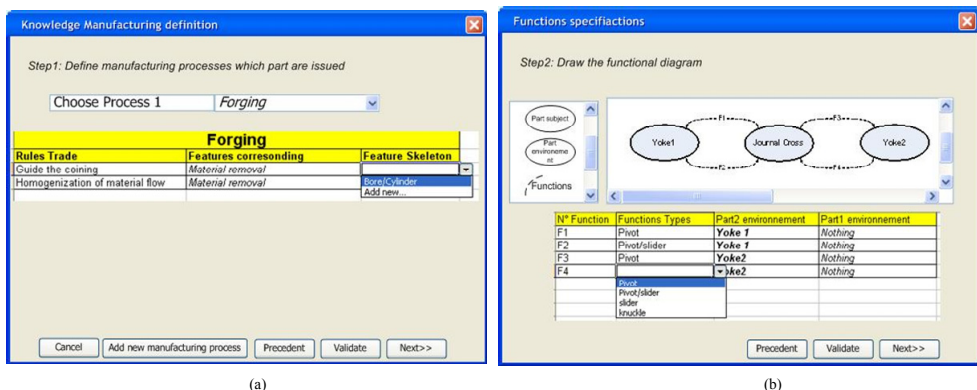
Knowledge Manufacturing definition

Step1: Define manufacturing processes which part are issued

Choose Process 1 Forging

| Forging | | |
|---|---|---|
| Rules Trade | Features corresonding | Feature Skeleton |
| Guide the coining | Material removal | |
| Homogenization of material flow | Material removal | Bore/Cylinder |
| | | Add new... |

Cancel | Add new manufacturing process | Precedent | Validate | Next>>

(a)

Functions specifiactions

Step2: Draw the functional diagram

Part subject

Part environement

Functions

Yoke1 — F1 — Journal Cross — F3 — Yoke2

F2 F4

| N° Function | Functions Types | Part2 environnement | Part1 environnement |
|---|---|---|---|
| F1 | Pivot | Yoke 1 | Nothing |
| F2 | Pivot/slider | Yoke 1 | Nothing |
| F3 | Pivot | Yoke2 | Nothing |
| F4 | | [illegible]oke2 | Nothing |

Pivot
Pivot/slider
slider
knuckle

Precedent | Validate | Next>>

(b)